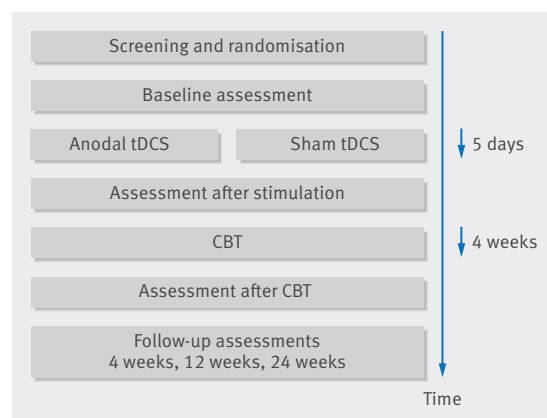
Screening and randomisation

Baseline assessment

Anodal tDCS

Sham tDCS

5 days

Assessment after stimulation

CBT

4 weeks

Assessment after CBT

Follow-up assessments
4 weeks, 12 weeks, 24 weeks

Time